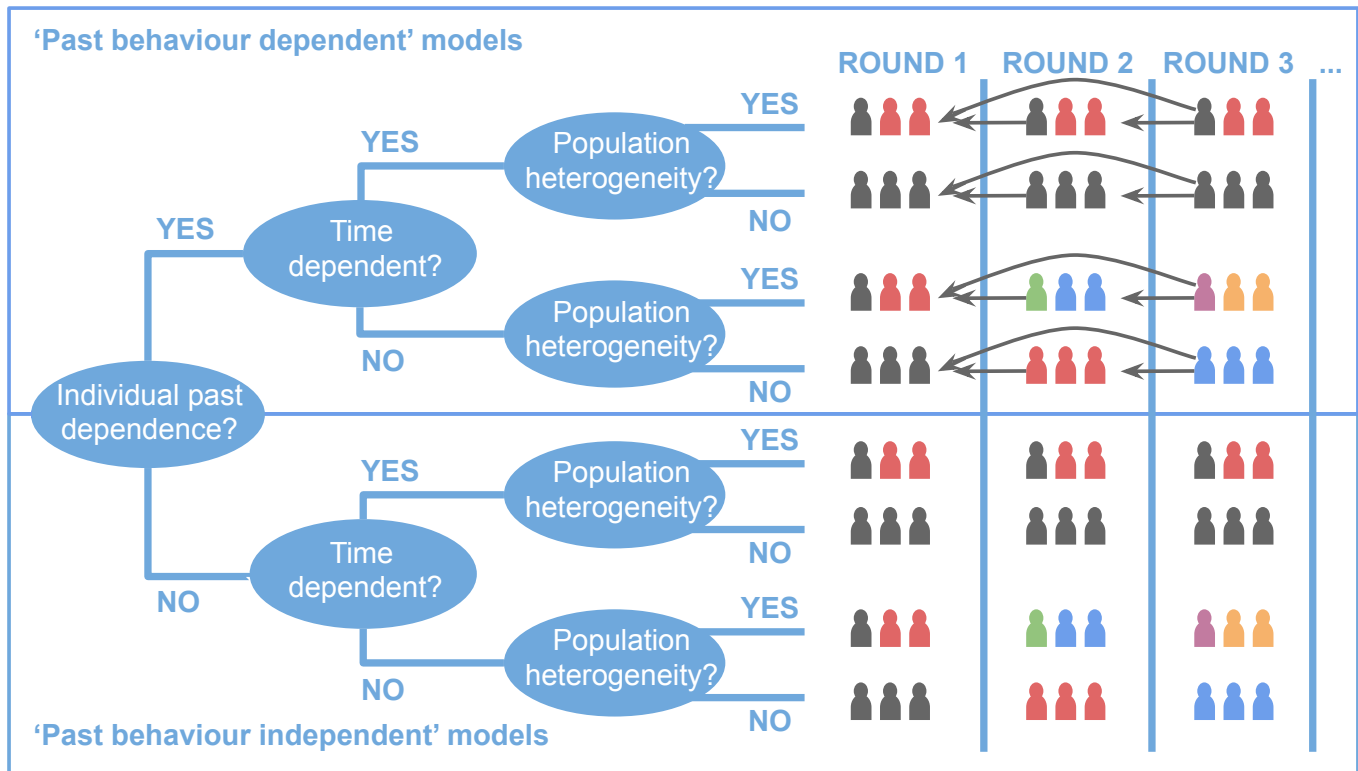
'Past behaviour dependent' models

ROUND 1 ROUND 2 ROUND 3 ...

Individual past dependence?

YES

Time dependent?

YES

Population heterogeneity?

YES

NO

NO

Population heterogeneity?

YES

NO

NO

Time dependent?

YES

Population heterogeneity?

YES

NO

NO

Population heterogeneity?

YES

NO

'Past behaviour independent' models